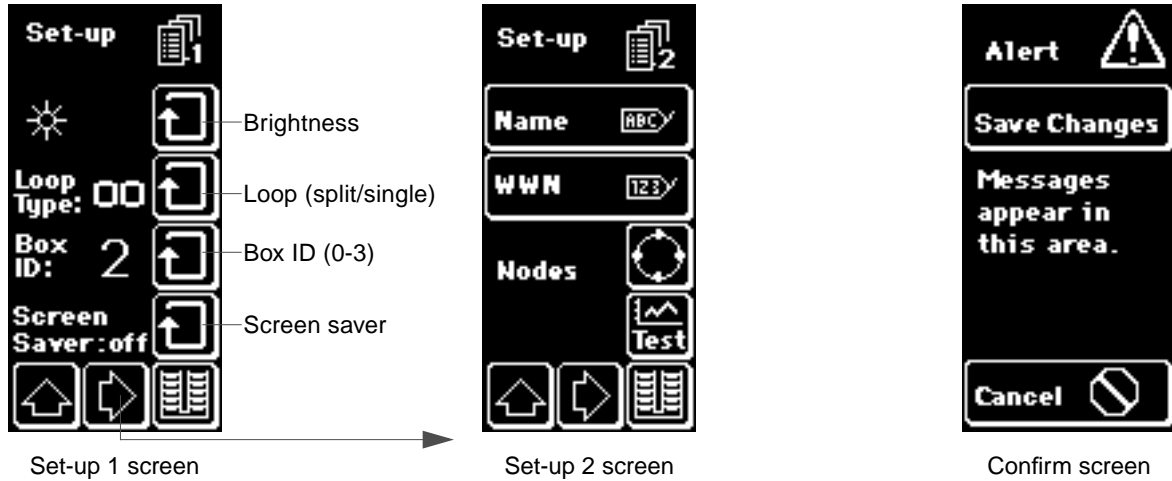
Set-up 1

Brightness

Loop Type: OO

Loop (split/single)

Box ID: 2

Box ID (0-3)

Screen Saver:off

Screen saver

Set-up 1 screen

Set-up 2

Name ABC

WWN 123

Nodes

Test

Set-up 2 screen

Alert

Save Changes

Messages appear in this area.

Cancel

Confirm screen